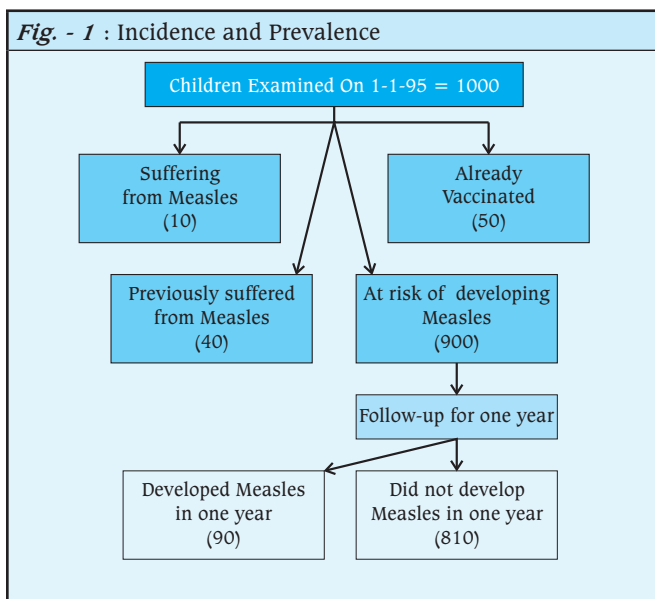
Fig. - 1 : Incidence and Prevalence

Children Examined On 1-1-95 = 1000

Suffering from Measles (10)

Already Vaccinated (50)

Previously suffered from Measles (40)

At risk of developing Measles (900)

Follow-up for one year

Developed Measles in one year (90)

Did not develop Measles in one year (810)